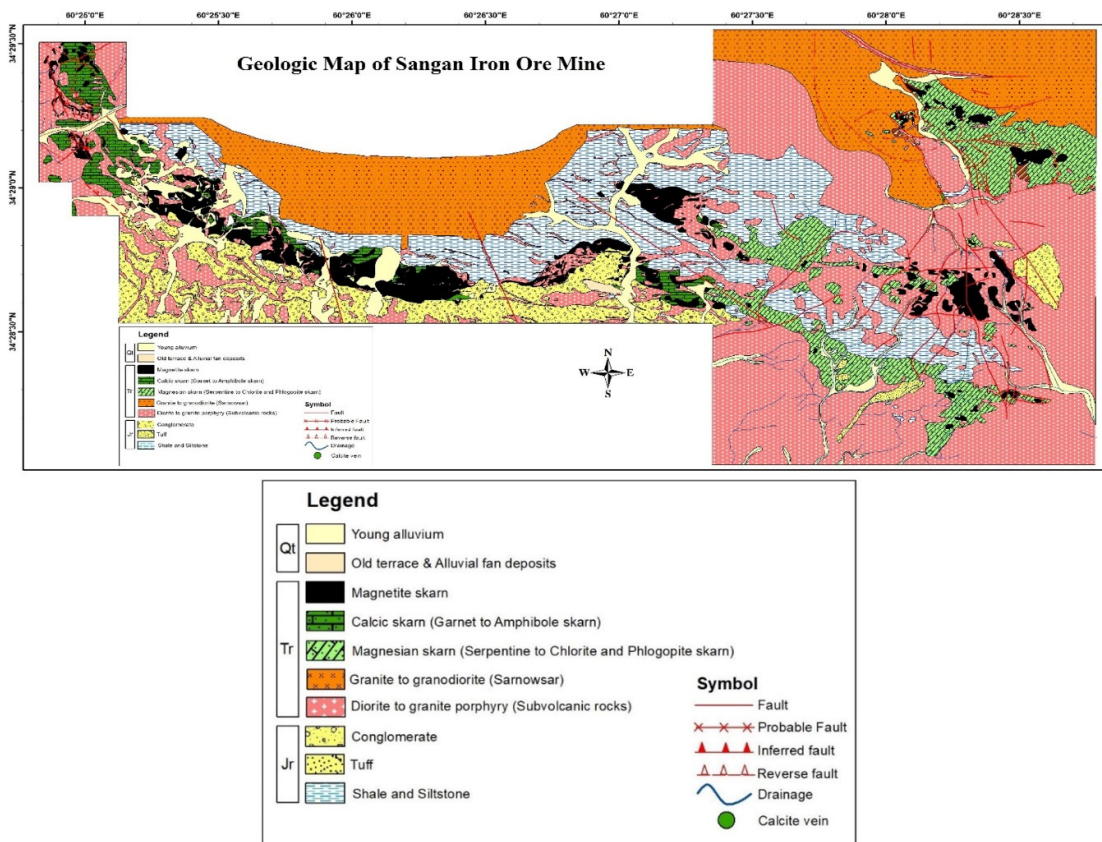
60°25'0"E 60°25'30"E 60°26'0"E 60°26'30"E 60°27'0"E 60°27'30"E 60°28'0"E 60°28'30"E

34°29'30"N
34°29'0"N
34°28'30"N

Geologic Map of Sangan Iron Ore Mine

Legend
Qt Young alluvium
Old terrace & Alluvial fan deposits
Tr Magnetite skarn
Calcic skarn (Garnet to Amphibole skarn)
Magnesian skarn (Serpentine to Chlorite and Phlogopite skarn)
Granite to granodiorite (Sarnowsar)
Diorite to granite porphyry (Subvolcanic rocks)
Jr Conglomerate
Tuff
Shale and Siltstone

Symbol
Fault
Probable Fault
Inferred fault
Reverse fault
Drainage
Calcite vein

N
W E
S

Legend
Qt Young alluvium
Old terrace & Alluvial fan deposits
Tr Magnetite skarn
Calcic skarn (Garnet to Amphibole skarn)
Magnesian skarn (Serpentine to Chlorite and Phlogopite skarn)
Granite to granodiorite (Sarnowsar)
Diorite to granite porphyry (Subvolcanic rocks)
Jr Conglomerate
Tuff
Shale and Siltstone

Symbol
Fault
Probable Fault
Inferred fault
Reverse fault
Drainage
Calcite vein